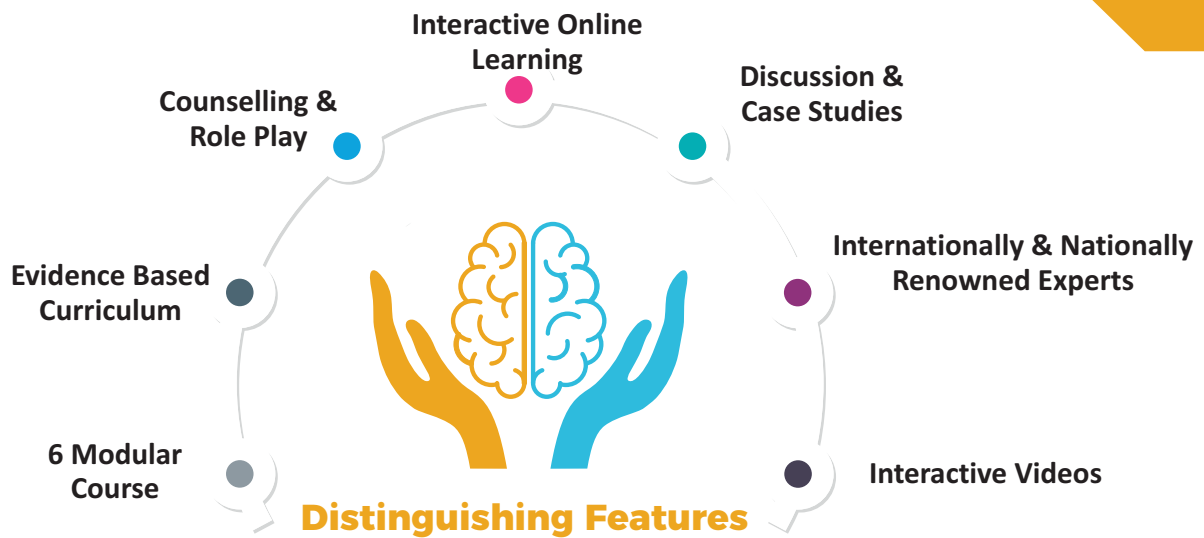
Interactive Online Learning

Counselling & Role Play

Discussion & Case Studies

Evidence Based Curriculum

Internationally & Nationally Renowned Experts

6 Modular Course

Interactive Videos

Distinguishing Features